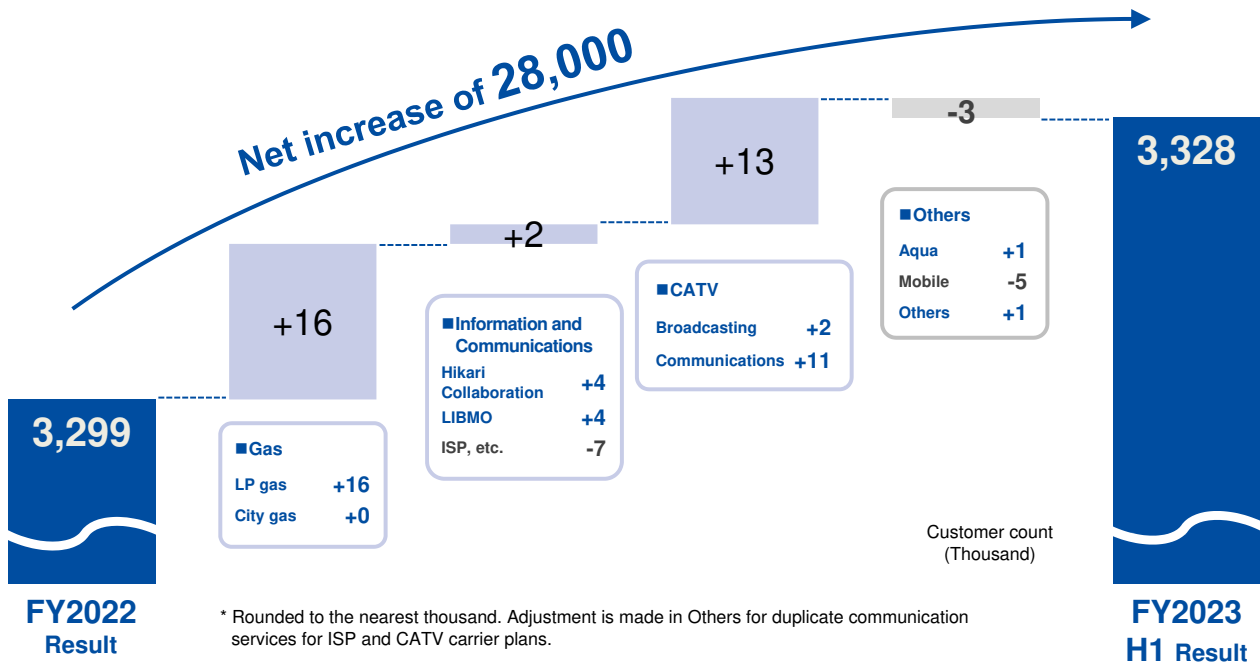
Net increase of 28,000

3,299

+16

■Gas
LP gas +16
City gas +0

+2

■Information and Communications
Hikari Collaboration +4
LIBMO +4
ISP, etc. -7

+13

■CATV
Broadcasting +2
Communications +11

-3

■Others
Aqua +1
Mobile -5
Others +1

3,328

Customer count (Thousand)

FY2022 Result

* Rounded to the nearest thousand. Adjustment is made in Others for duplicate communication services for ISP and CATV carrier plans.

FY2023 H1 Result